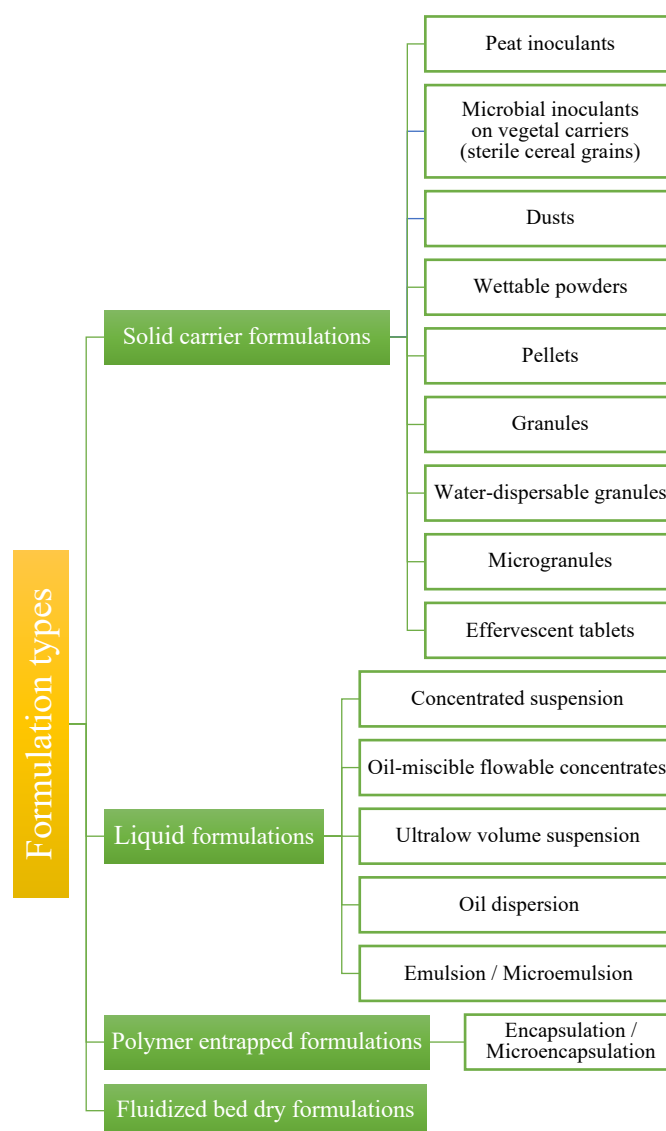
Formulation types

Solid carrier formulations

Peat inoculants

Microbial inoculants on vegetal carriers (sterile cereal grains)

Dusts

Wettable powders

Pellets

Granules

Water-dispersable granules

Microgranules

Effervescent tablets

Liquid formulations

Concentrated suspension

Oil-miscible flowable concentrates

Ultralow volume suspension

Oil dispersion

Emulsion / Microemulsion

Polymer entrapped formulations

Encapsulation / Microencapsulation

Fluidized bed dry formulations